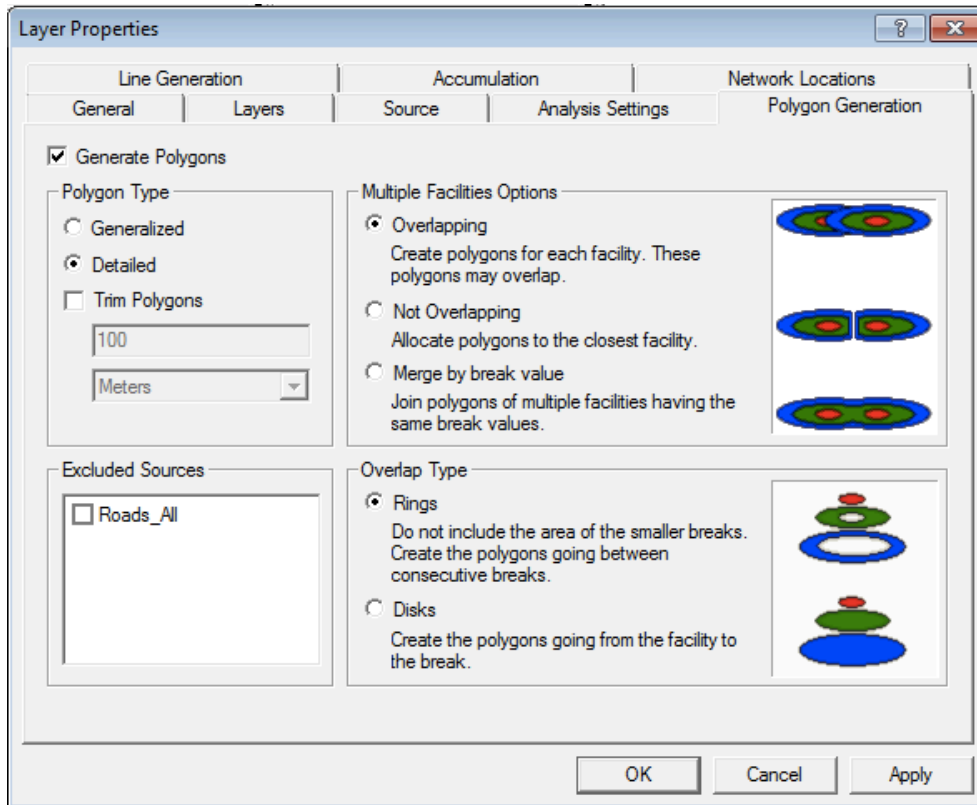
Layer Properties

?

Line Generation | Accumulation | Network Locations
General | Layers | Source | Analysis Settings | Polygon Generation

Generate Polygons

Polygon Type
Generalized
Detailed
Trim Polygons
100
Meters

Multiple Facilities Options
Overlapping
Create polygons for each facility. These polygons may overlap.
Not Overlapping
Allocate polygons to the closest facility.
Merge by break value
Join polygons of multiple facilities having the same break values.

Excluded Sources
Roads_All

Overlap Type
Rings
Do not include the area of the smaller breaks. Create the polygons going between consecutive breaks.
Disks
Create the polygons going from the facility to the break.

OK | Cancel | Apply